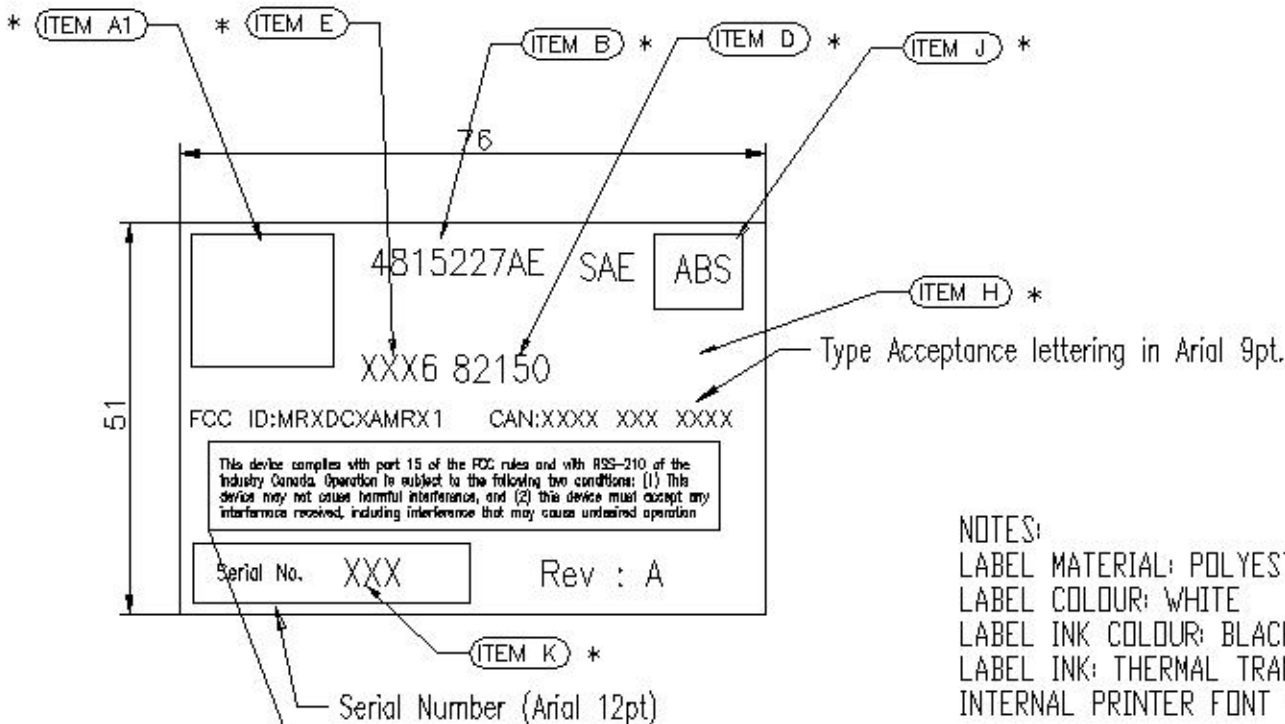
* ITEM A1 * ITEM E ITEM B * ITEM D * ITEM J *

76

51

4815227AE SAE ABS

ITEM H *

XXX6 82150

Type Acceptance lettering in Arial 9pt.

FCC ID:MRXDCXAMRX1 CAN:XXXX XXX XXXX

This device complies with part 15 of the FCC rules and with RSS-210 of the Industry Canada. Operation is subject to the following two conditions: (1) This device may not cause harmful interference, and (2) this device must accept any interference received, including interference that may cause undesired operation

Serial No. XXX Rev : A

ITEM K *

Serial Number (Arial 12pt)

NOTES:
LABEL MATERIAL: POLYES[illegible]
LABEL COLOUR: WHITE
LABEL INK COLOUR: BLAC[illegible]
LABEL INK: THERMAL TRA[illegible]
INTERNAL PRINTER FONT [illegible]